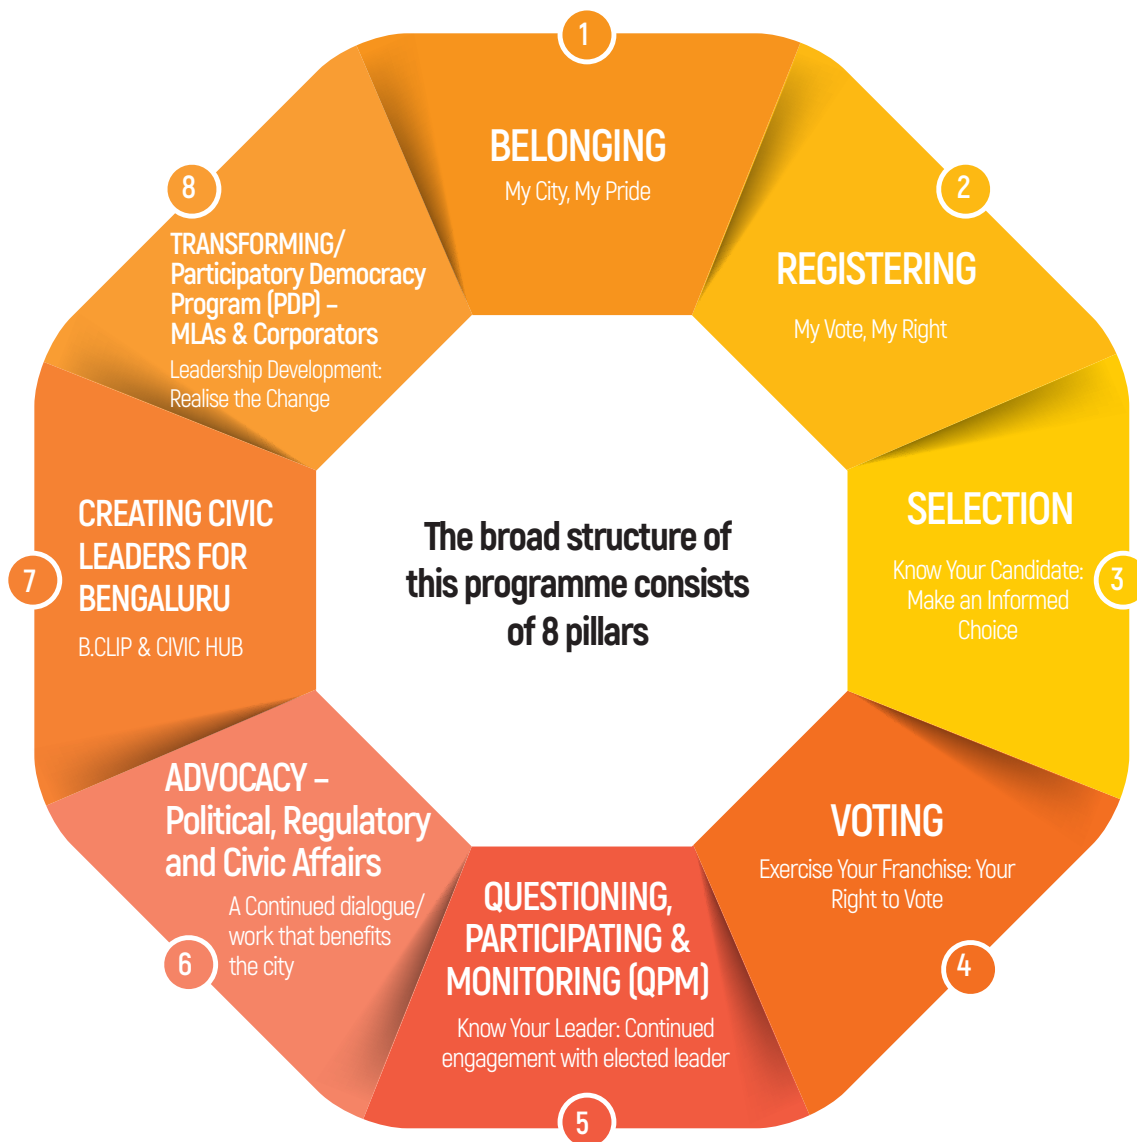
1
BELONGING
My City, My Pride

2
REGISTERING
My Vote, My Right

SELECTION
Know Your Candidate: Make an Informed Choice
3

VOTING
Exercise Your Franchise: Your Right to Vote
4

QUESTIONING, PARTICIPATING & MONITORING (QPM)
Know Your Leader: Continued engagement with elected leader
5

ADVOCACY – Political, Regulatory and Civic Affairs
A Continued dialogue/ work that benefits the city
6

7
CREATING CIVIC LEADERS FOR BENGALURU
B.CLIP & CIVIC HUB

8
TRANSFORMING/ Participatory Democracy Program (PDP) – MLAs & Corporators
Leadership Development: Realise the Change

The broad structure of this programme consists of 8 pillars